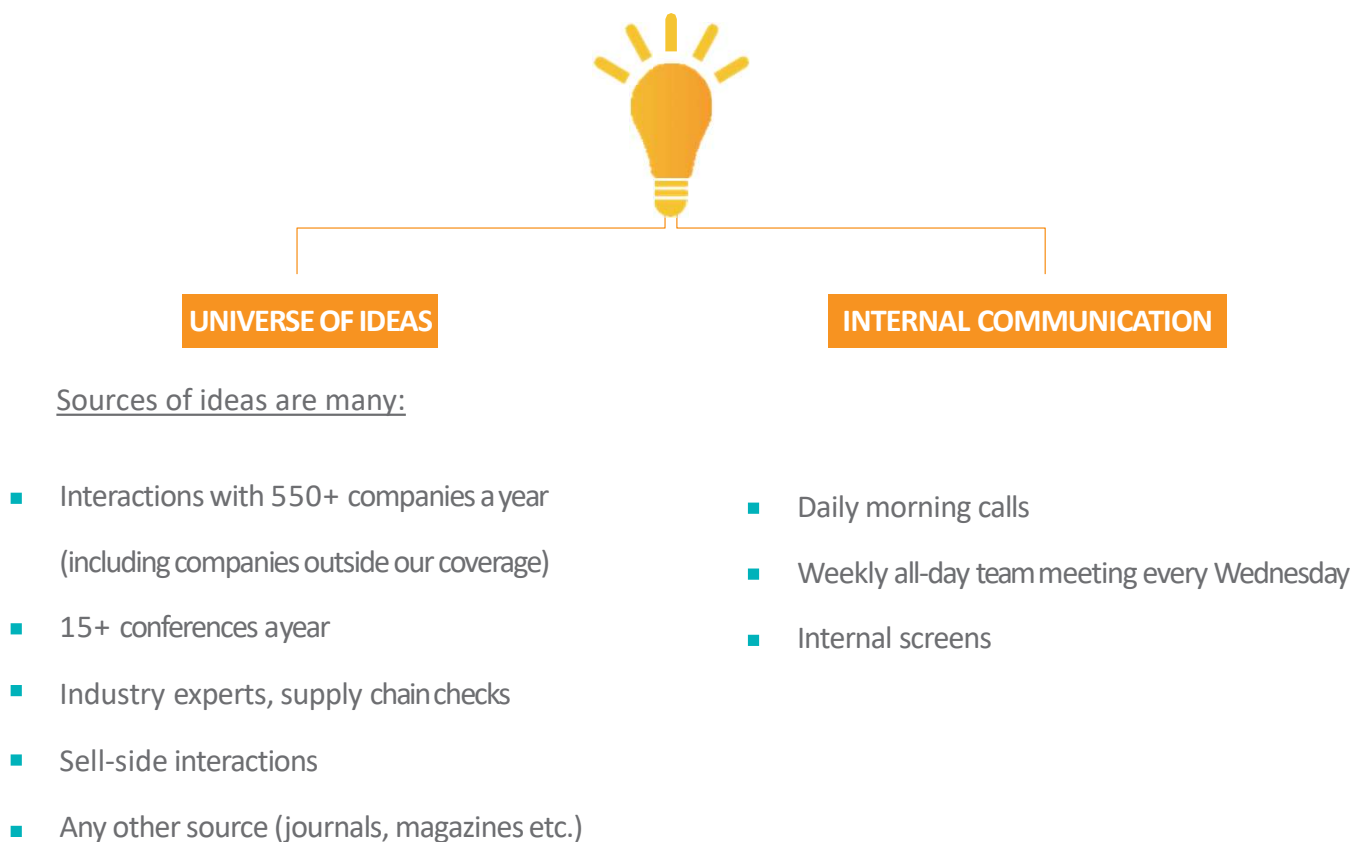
UNIVERSE OF IDEAS

Sources of ideas are many:

- Interactions with 550+ companies a year (including companies outside our coverage)
- 15+ conferences a year
- Industry experts, supply chain checks
- Sell-side interactions
- Any other source (journals, magazines etc.)

INTERNAL COMMUNICATION

- Daily morning calls
- Weekly all-day team meeting every Wednesday
- Internal screens